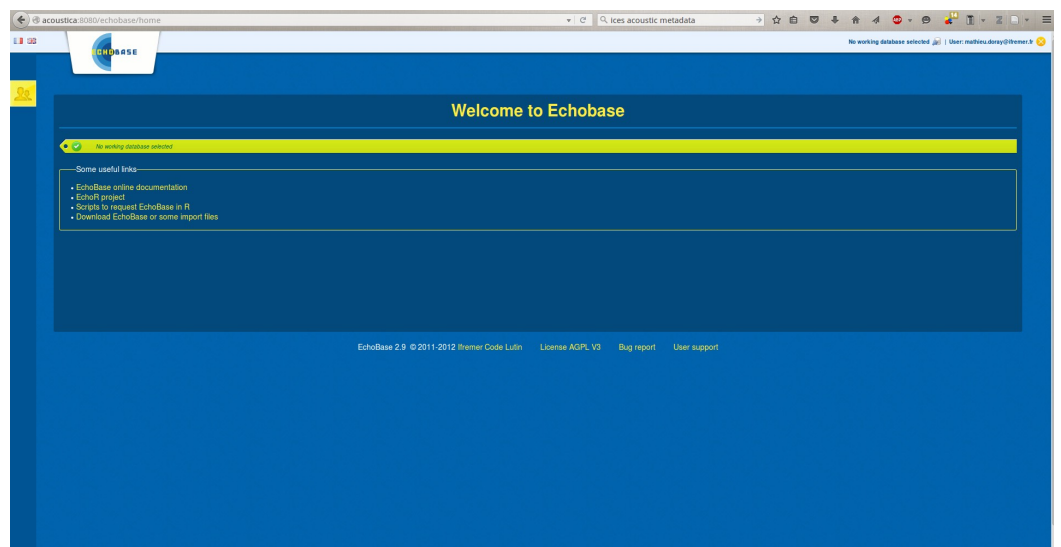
acoustica:8080/echobase/home

ices acoustic metadata

ECHOBASE

No working database selected | User: mathieu.doray@ifremer.fr

Welcome to Echobase

No working database selected

Some useful links

- EchoBase online documentation
- EchoR project
- Scripts to request EchoBase in R
- Download EchoBase or some import files

EchoBase 2.9 © 2011-2012 Ifremer Code Lutin License AGPL V3 Bug report User support